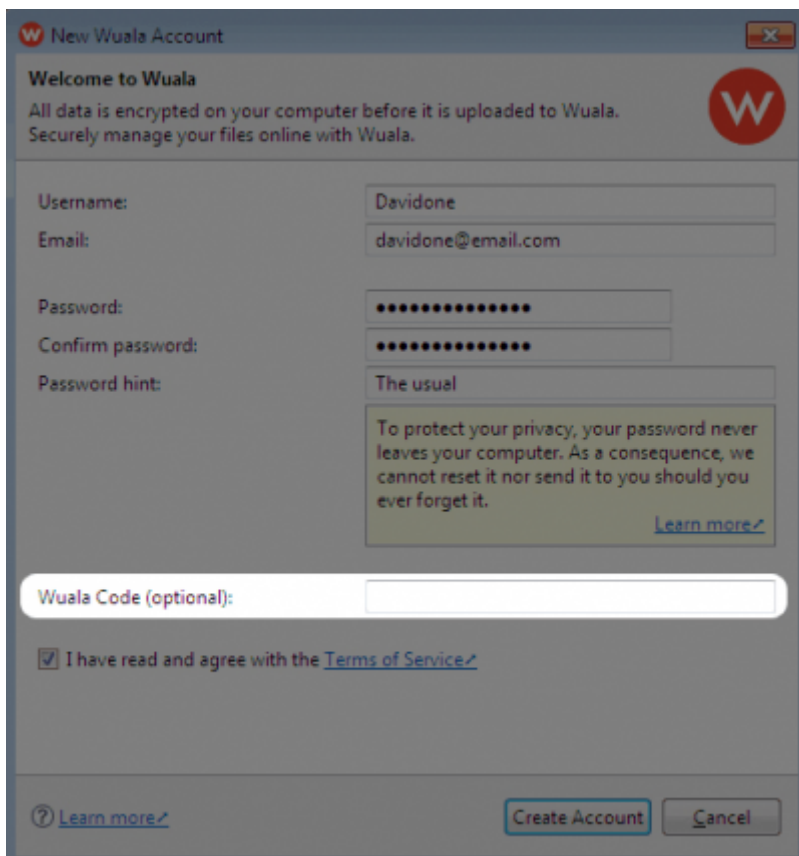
New Wuala Account

Welcome to Wuala
All data is encrypted on your computer before it is uploaded to Wuala.
Securely manage your files online with Wuala.

Username: Davidone
Email: davidone@email.com

Password: •••••••••••••••
Confirm password: •••••••••••••••
Password hint: The usual

To protect your privacy, your password never leaves your computer. As a consequence, we cannot reset it nor send it to you should you ever forget it.
Learn more

Wuala Code (optional):

I have read and agree with the Terms of Service

Learn more

Create Account
Cancel